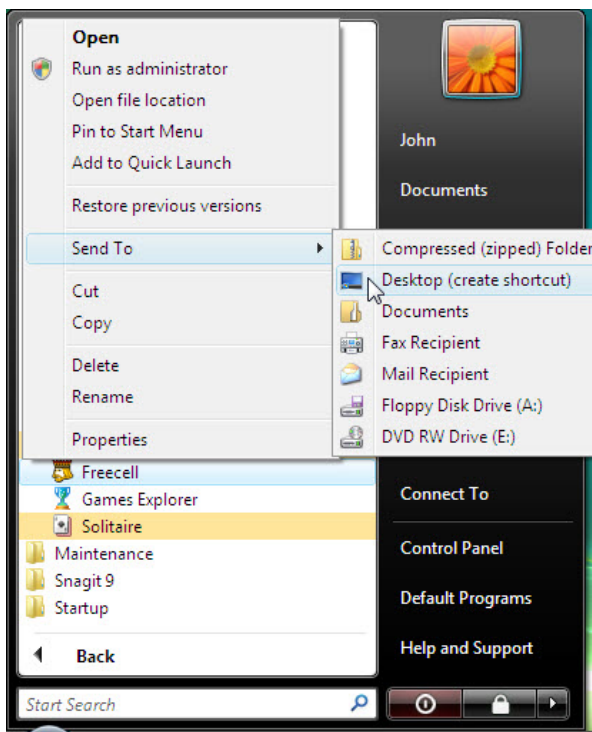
Open
Run as administrator
Open file location
Pin to Start Menu
Add to Quick Launch
Restore previous versions
Send To
Cut
Copy
Delete
Rename
Properties

Compressed (zipped) Folder
Desktop (create shortcut)
Documents
Fax Recipient
Mail Recipient
Floppy Disk Drive (A:)
DVD RW Drive (E:)

Freecell
Games Explorer
Solitaire
Maintenance
Snagit 9
Startup
Back
Start Search

John
Documents
Connect To
Control Panel
Default Programs
Help and Support